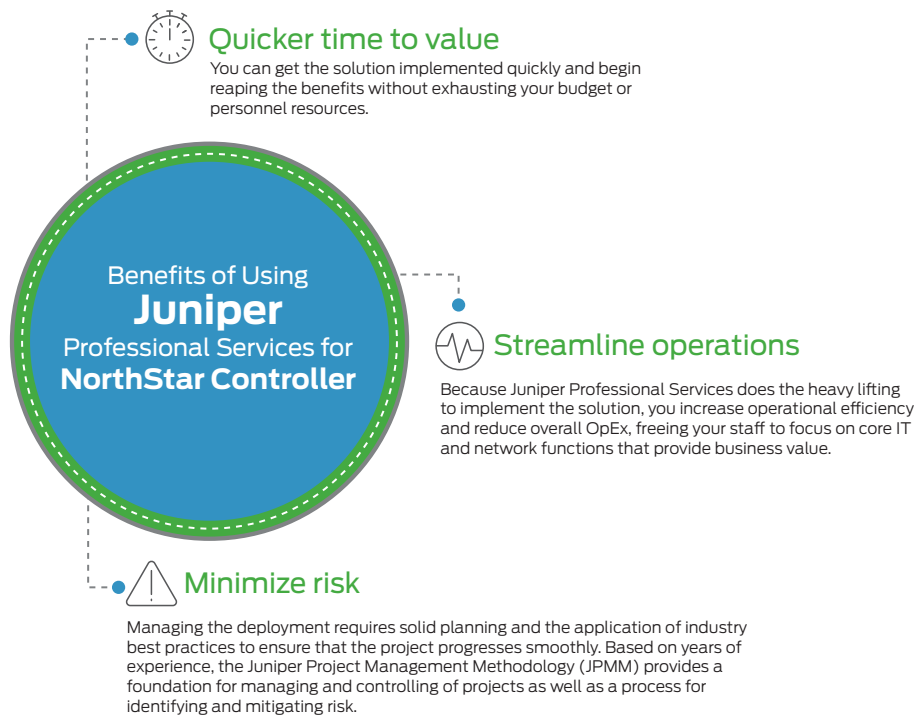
Quicker time to value

You can get the solution implemented quickly and begin reaping the benefits without exhausting your budget or personnel resources.

Benefits of Using
Juniper
Professional Services for
NorthStar Controller

Streamline operations

Because Juniper Professional Services does the heavy lifting to implement the solution, you increase operational efficiency and reduce overall OpEx, freeing your staff to focus on core IT and network functions that provide business value.

Minimize risk

Managing the deployment requires solid planning and the application of industry best practices to ensure that the project progresses smoothly. Based on years of experience, the Juniper Project Management Methodology (JPMM) provides a foundation for managing and controlling of projects as well as a process for identifying and mitigating risk.